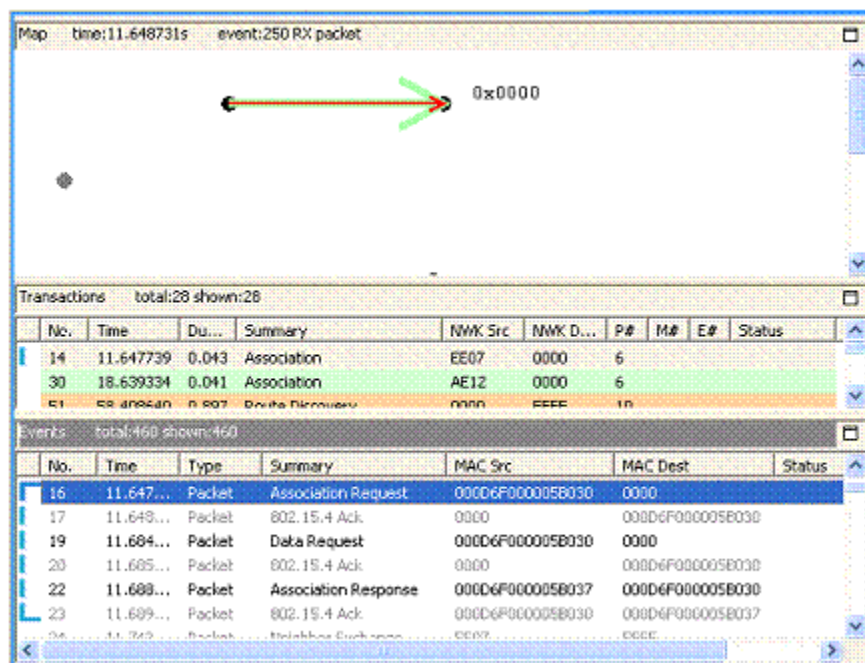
Map time:11.648731s event:250 RX packet

0x0000

Transactions total:28 shown:28

| No. | Time | Du... | Summary | NWK Src | NWK D... | P# | M# | E# | Status |
|---|---|---|---|---|---|---|---|---|---|
| 14 | 11.647739 | 0.043 | Association | EE07 | 0000 | 6 | | | |
| 30 | 18.639334 | 0.041 | Association | AE12 | 0000 | 6 | | | |
| 51 | 58.408640 | 0.897 | Route Discovery | 0000 | FFFF | 10 | | | |

Events total:460 shown:460

| No. | Time | Type | Summary | MAC Src | MAC Dest | Status |
|---|---|---|---|---|---|---|
| 16 | 11.647... | Packet | Association Request | 000D6F000005B030 | 0000 | |
| 17 | 11.648... | Packet | 802.15.4 Ack | 0000 | 000D6F000005B030 | |
| 19 | 11.684... | Packet | Data Request | 000D6F000005B030 | 0000 | |
| 20 | 11.685... | Packet | 802.15.4 Ack | 0000 | 000D6F000005B030 | |
| 22 | 11.688... | Packet | Association Response | 000D6F000005B037 | 000D6F000005B030 | |
| 23 | 11.689... | Packet | 802.15.4 Ack | 000D6F000005B030 | 000D6F000005B037 | |
| 24 | 11.742... | Packet | Neighbor Exchange | EE07 | FFFF | |